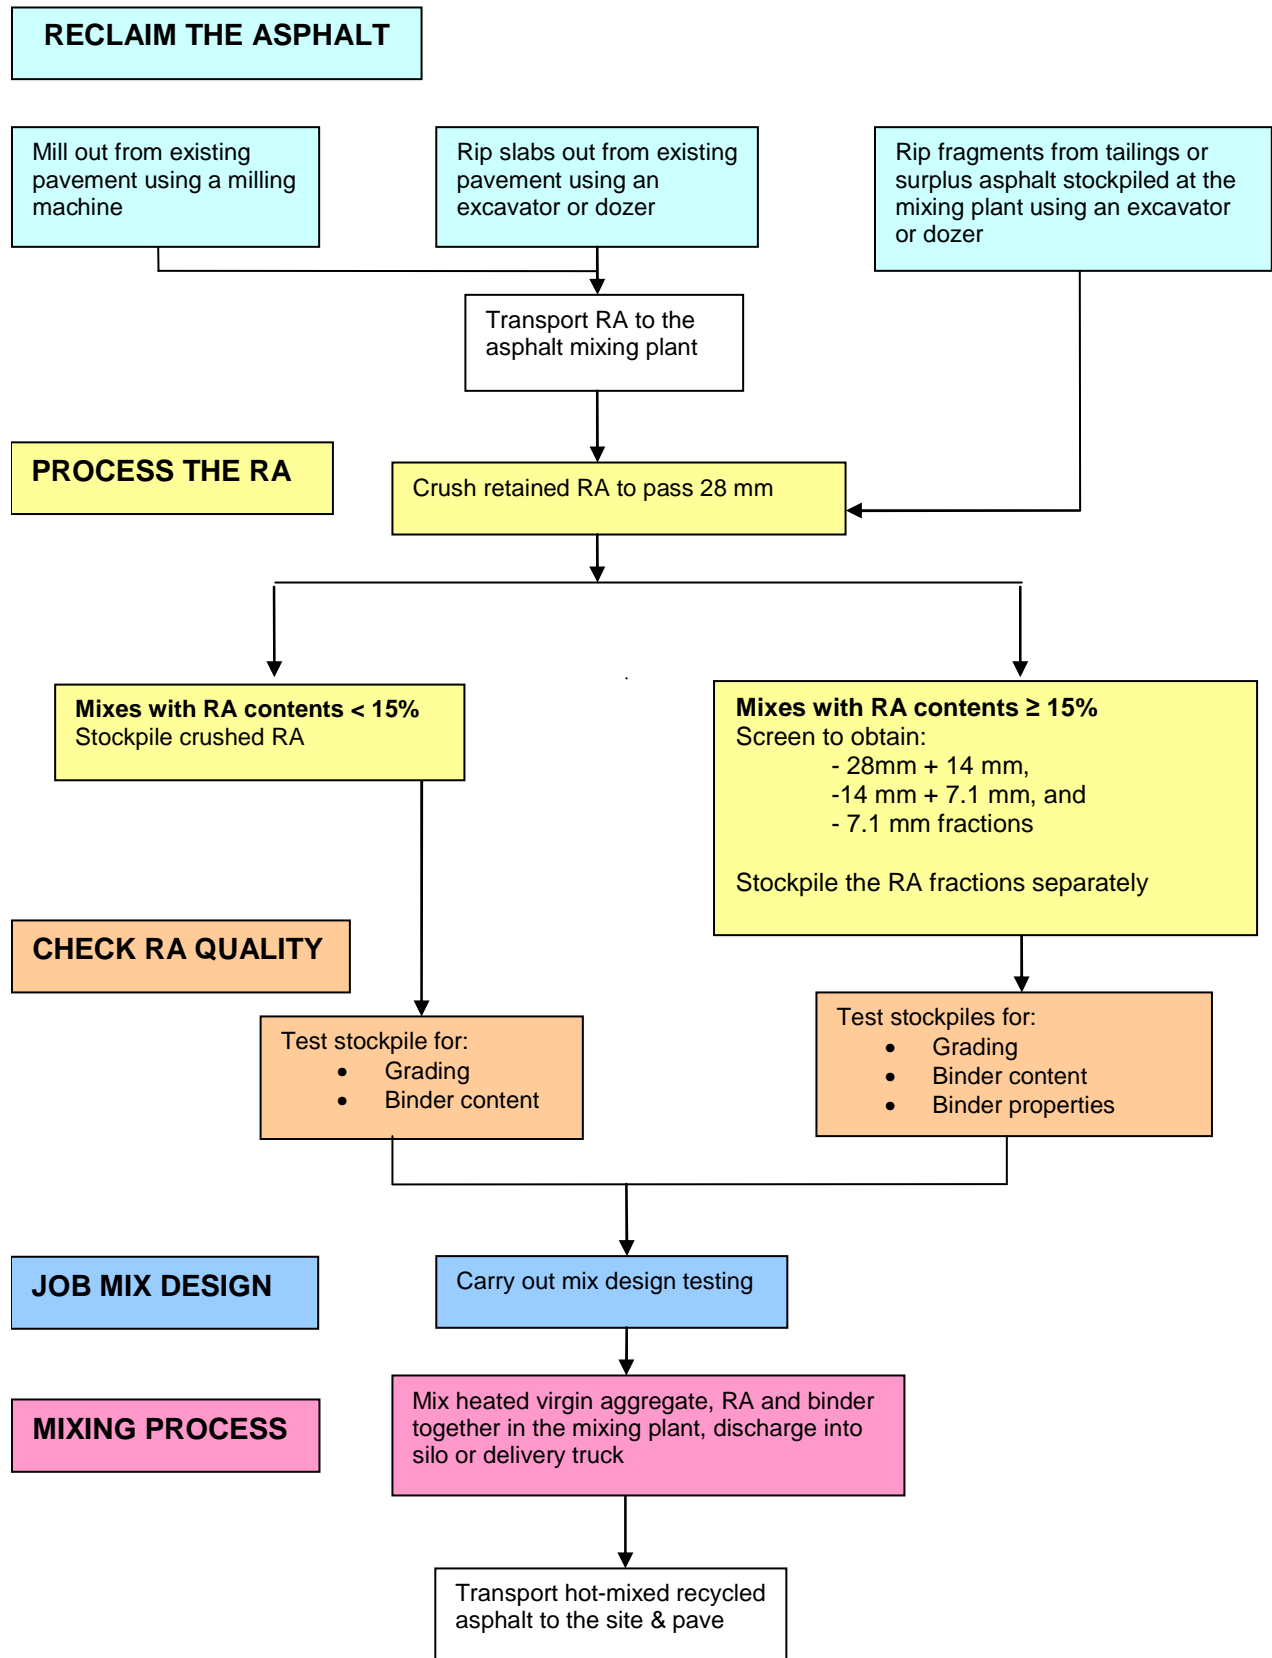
RECLAIM THE ASPHALT

Mill out from existing pavement using a milling machine

Rip slabs out from existing pavement using an excavator or dozer

Rip fragments from tailings or surplus asphalt stockpiled at the mixing plant using an excavator or dozer

Transport RA to the asphalt mixing plant

PROCESS THE RA

Crush retained RA to pass 28 mm

**Mixes with RA contents < 15%**
Stockpile crushed RA

**Mixes with RA contents ≥ 15%**
Screen to obtain:
- 28mm + 14 mm,
-14 mm + 7.1 mm, and
- 7.1 mm fractions

Stockpile the RA fractions separately

CHECK RA QUALITY

Test stockpile for:
- Grading
- Binder content

Test stockpiles for:
- Grading
- Binder content
- Binder properties

JOB MIX DESIGN

Carry out mix design testing

MIXING PROCESS

Mix heated virgin aggregate, RA and binder together in the mixing plant, discharge into silo or delivery truck

Transport hot-mixed recycled asphalt to the site & pave